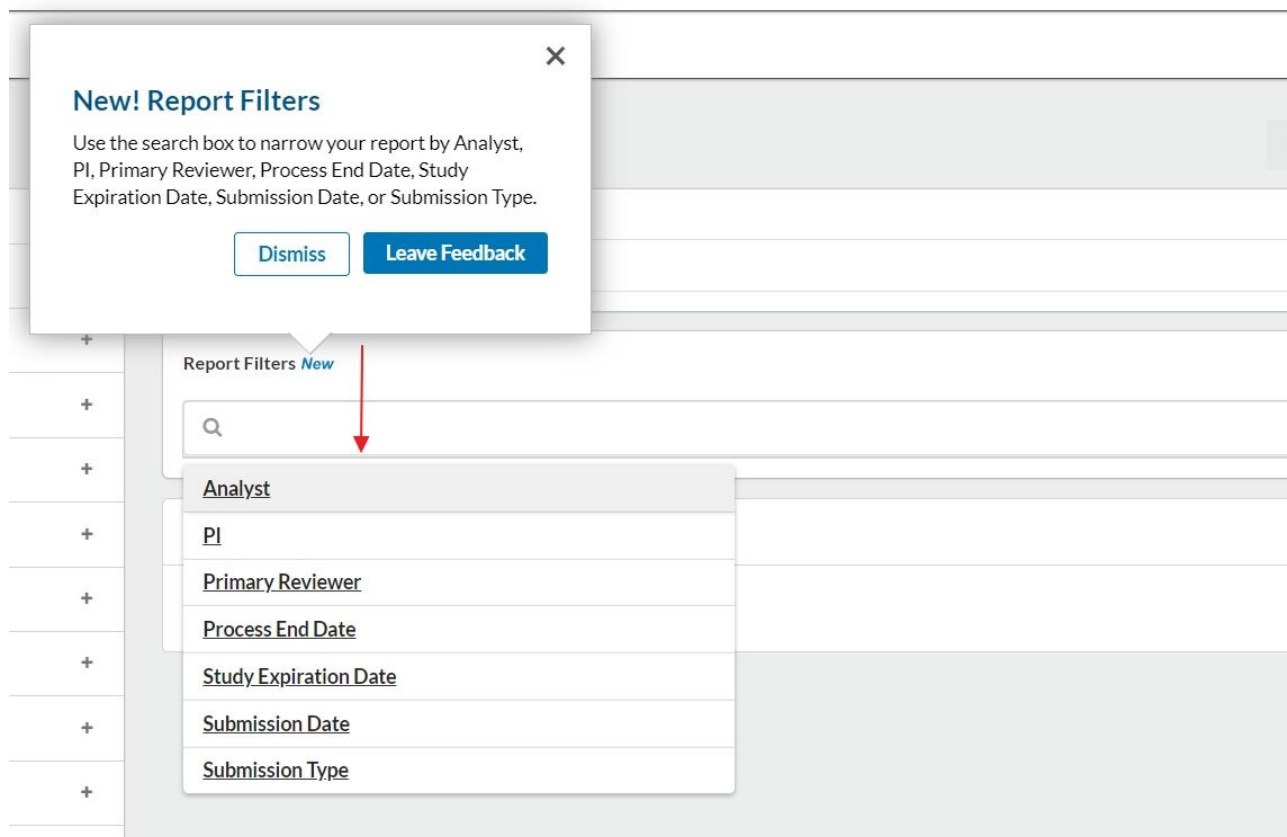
×

New! Report Filters

Use the search box to narrow your report by Analyst, PI, Primary Reviewer, Process End Date, Study Expiration Date, Submission Date, or Submission Type.

Dismiss Leave Feedback

+

Report Filters New

+

+

Analyst

+

PI

Primary Reviewer

+

Process End Date

+

Study Expiration Date

+

Submission Date

Submission Type

+